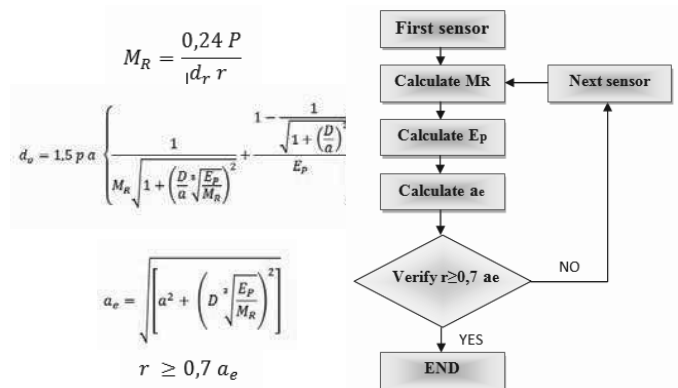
$M_R = \frac{0,24\ P}{d_r\ r}$

$d_o = 1,5\ p\ a \left\{ \frac{1}{M_R \sqrt{1 + \left(\frac{D}{a} \sqrt[3]{\frac{E_P}{M_R}}\right)^2}} + \frac{1 - \frac{1}{\sqrt{1 + \left(\frac{D}{a}\right)^2}}}{E_P} \right.$

$a_e = \sqrt{\left[a^2 + \left(D \sqrt[3]{\frac{E_P}{M_R}}\right)^2\right]}$

$r \geq 0,7\ a_e$

First sensor

Calculate MR

Next sensor

Calculate Ep

Calculate ae

Verify r≥0,7 ae

NO

YES

END